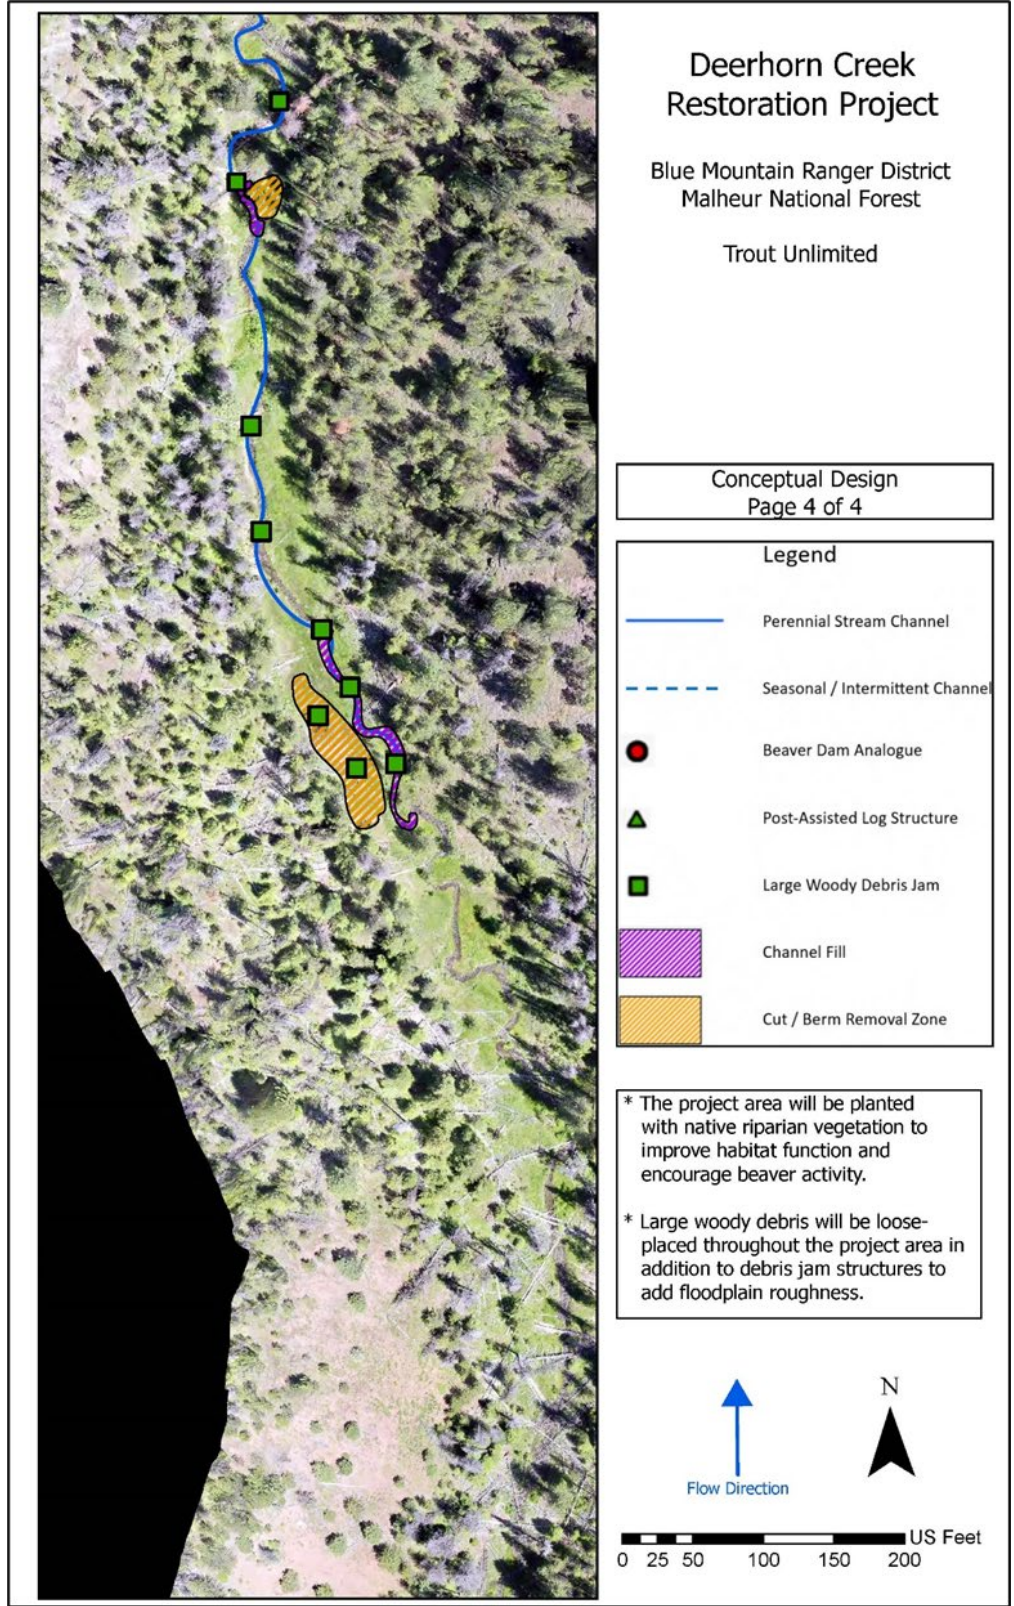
Deerhorn Creek Restoration Project

Blue Mountain Ranger District
Malheur National Forest

Trout Unlimited

Conceptual Design
Page 4 of 4

Legend

Perennial Stream Channel

Seasonal / Intermittent Channel

Beaver Dam Analogue

Post-Assisted Log Structure

Large Woody Debris Jam

Channel Fill

Cut / Berm Removal Zone

* The project area will be planted with native riparian vegetation to improve habitat function and encourage beaver activity.

* Large woody debris will be loose-placed throughout the project area in addition to debris jam structures to add floodplain roughness.

Flow Direction

N

US Feet
0 25 50 100 150 200